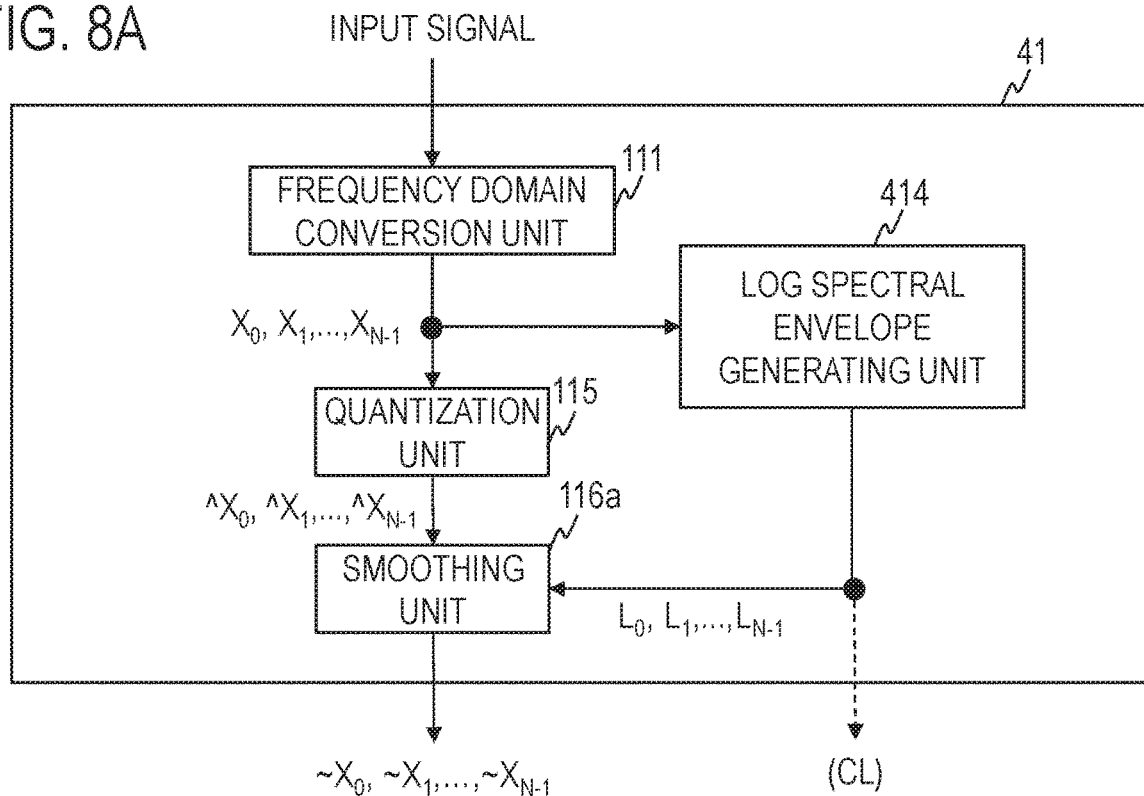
IG. 8A

INPUT SIGNAL

41

FREQUENCY DOMAIN CONVERSION UNIT

111

414

LOG SPECTRAL ENVELOPE GENERATING UNIT

$X_0, X_1, \ldots, X_{N-1}$

QUANTIZATION UNIT

115

$^X_0, ^X_1, \ldots, ^X_{N-1}$

116a

SMOOTHING UNIT

$L_0, L_1, \ldots, L_{N-1}$

$\sim X_0, \sim X_1, \ldots, \sim X_{N-1}$

(CL)